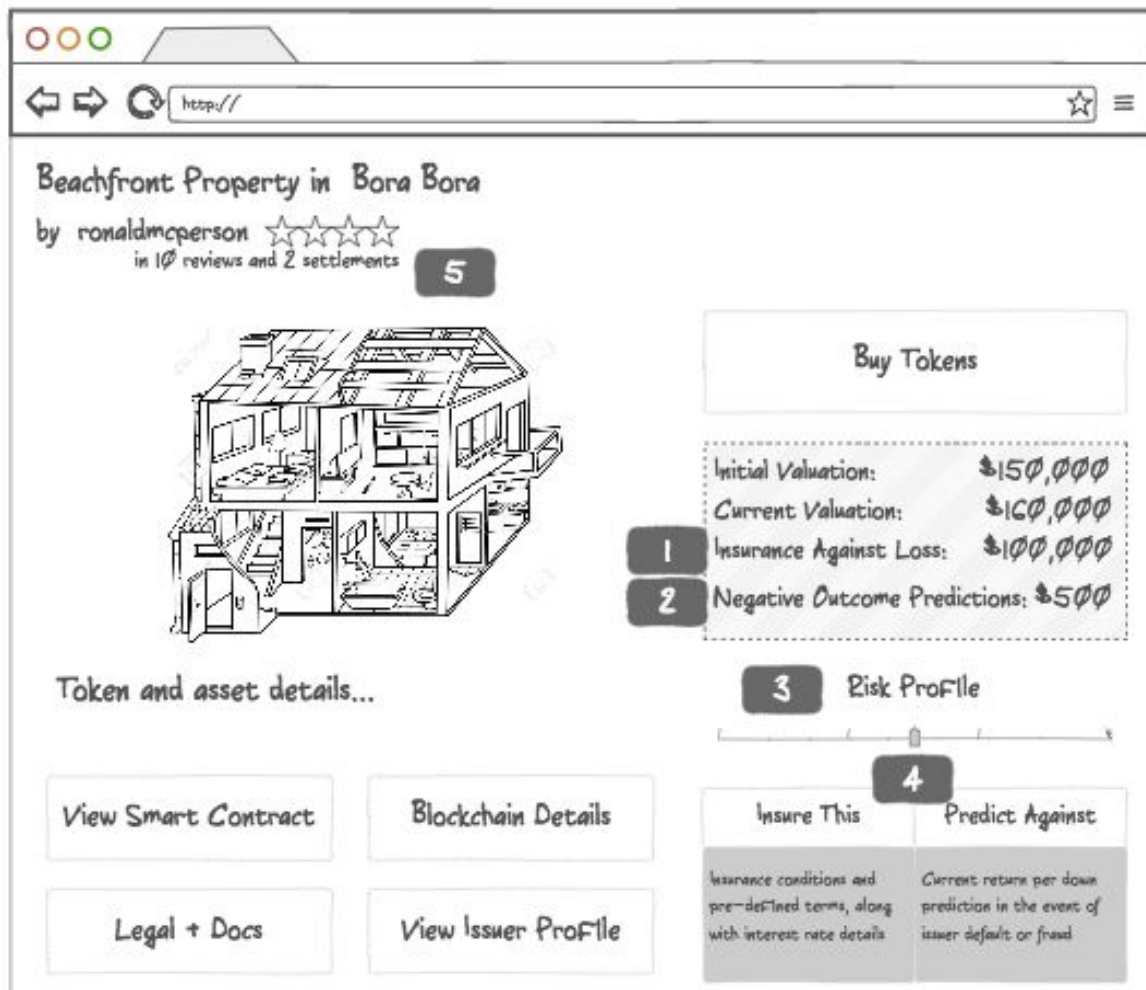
http://

Beachfront Property in Bora Bora

by ronaldmcperson ☆☆☆☆☆
in 10 reviews and 2 settlements

5

Buy Tokens

Initial Valuation: $150,000
Current Valuation: $160,000
1 Insurance Against Loss: $100,000
2 Negative Outcome Predictions: $500

Token and asset details...

3 Risk Profile

4

View Smart Contract

Blockchain Details

Legal + Docs

View Issuer Profile

| Insure This | Predict Against |
|---|---|
| Insurance conditions and pre-defined terms, along with interest rate details | Current return per down prediction in the event of issuer default or fraud |